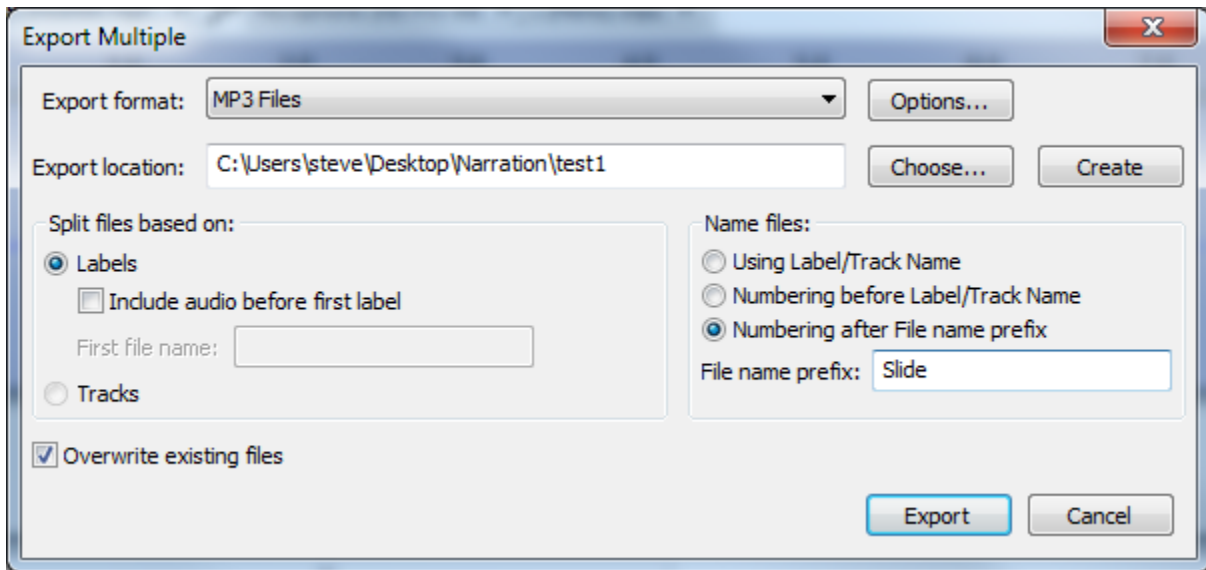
Export Multiple

Export format: MP3 Files

Options...

Export location: C:\Users\steve\Desktop\Narration\test1

Choose...

Create

Split files based on:

Labels

Include audio before first label

First file name:

Tracks

Name files:

Using Label/Track Name

Numbering before Label/Track Name

Numbering after File name prefix

File name prefix: Slide

Overwrite existing files

Export

Cancel